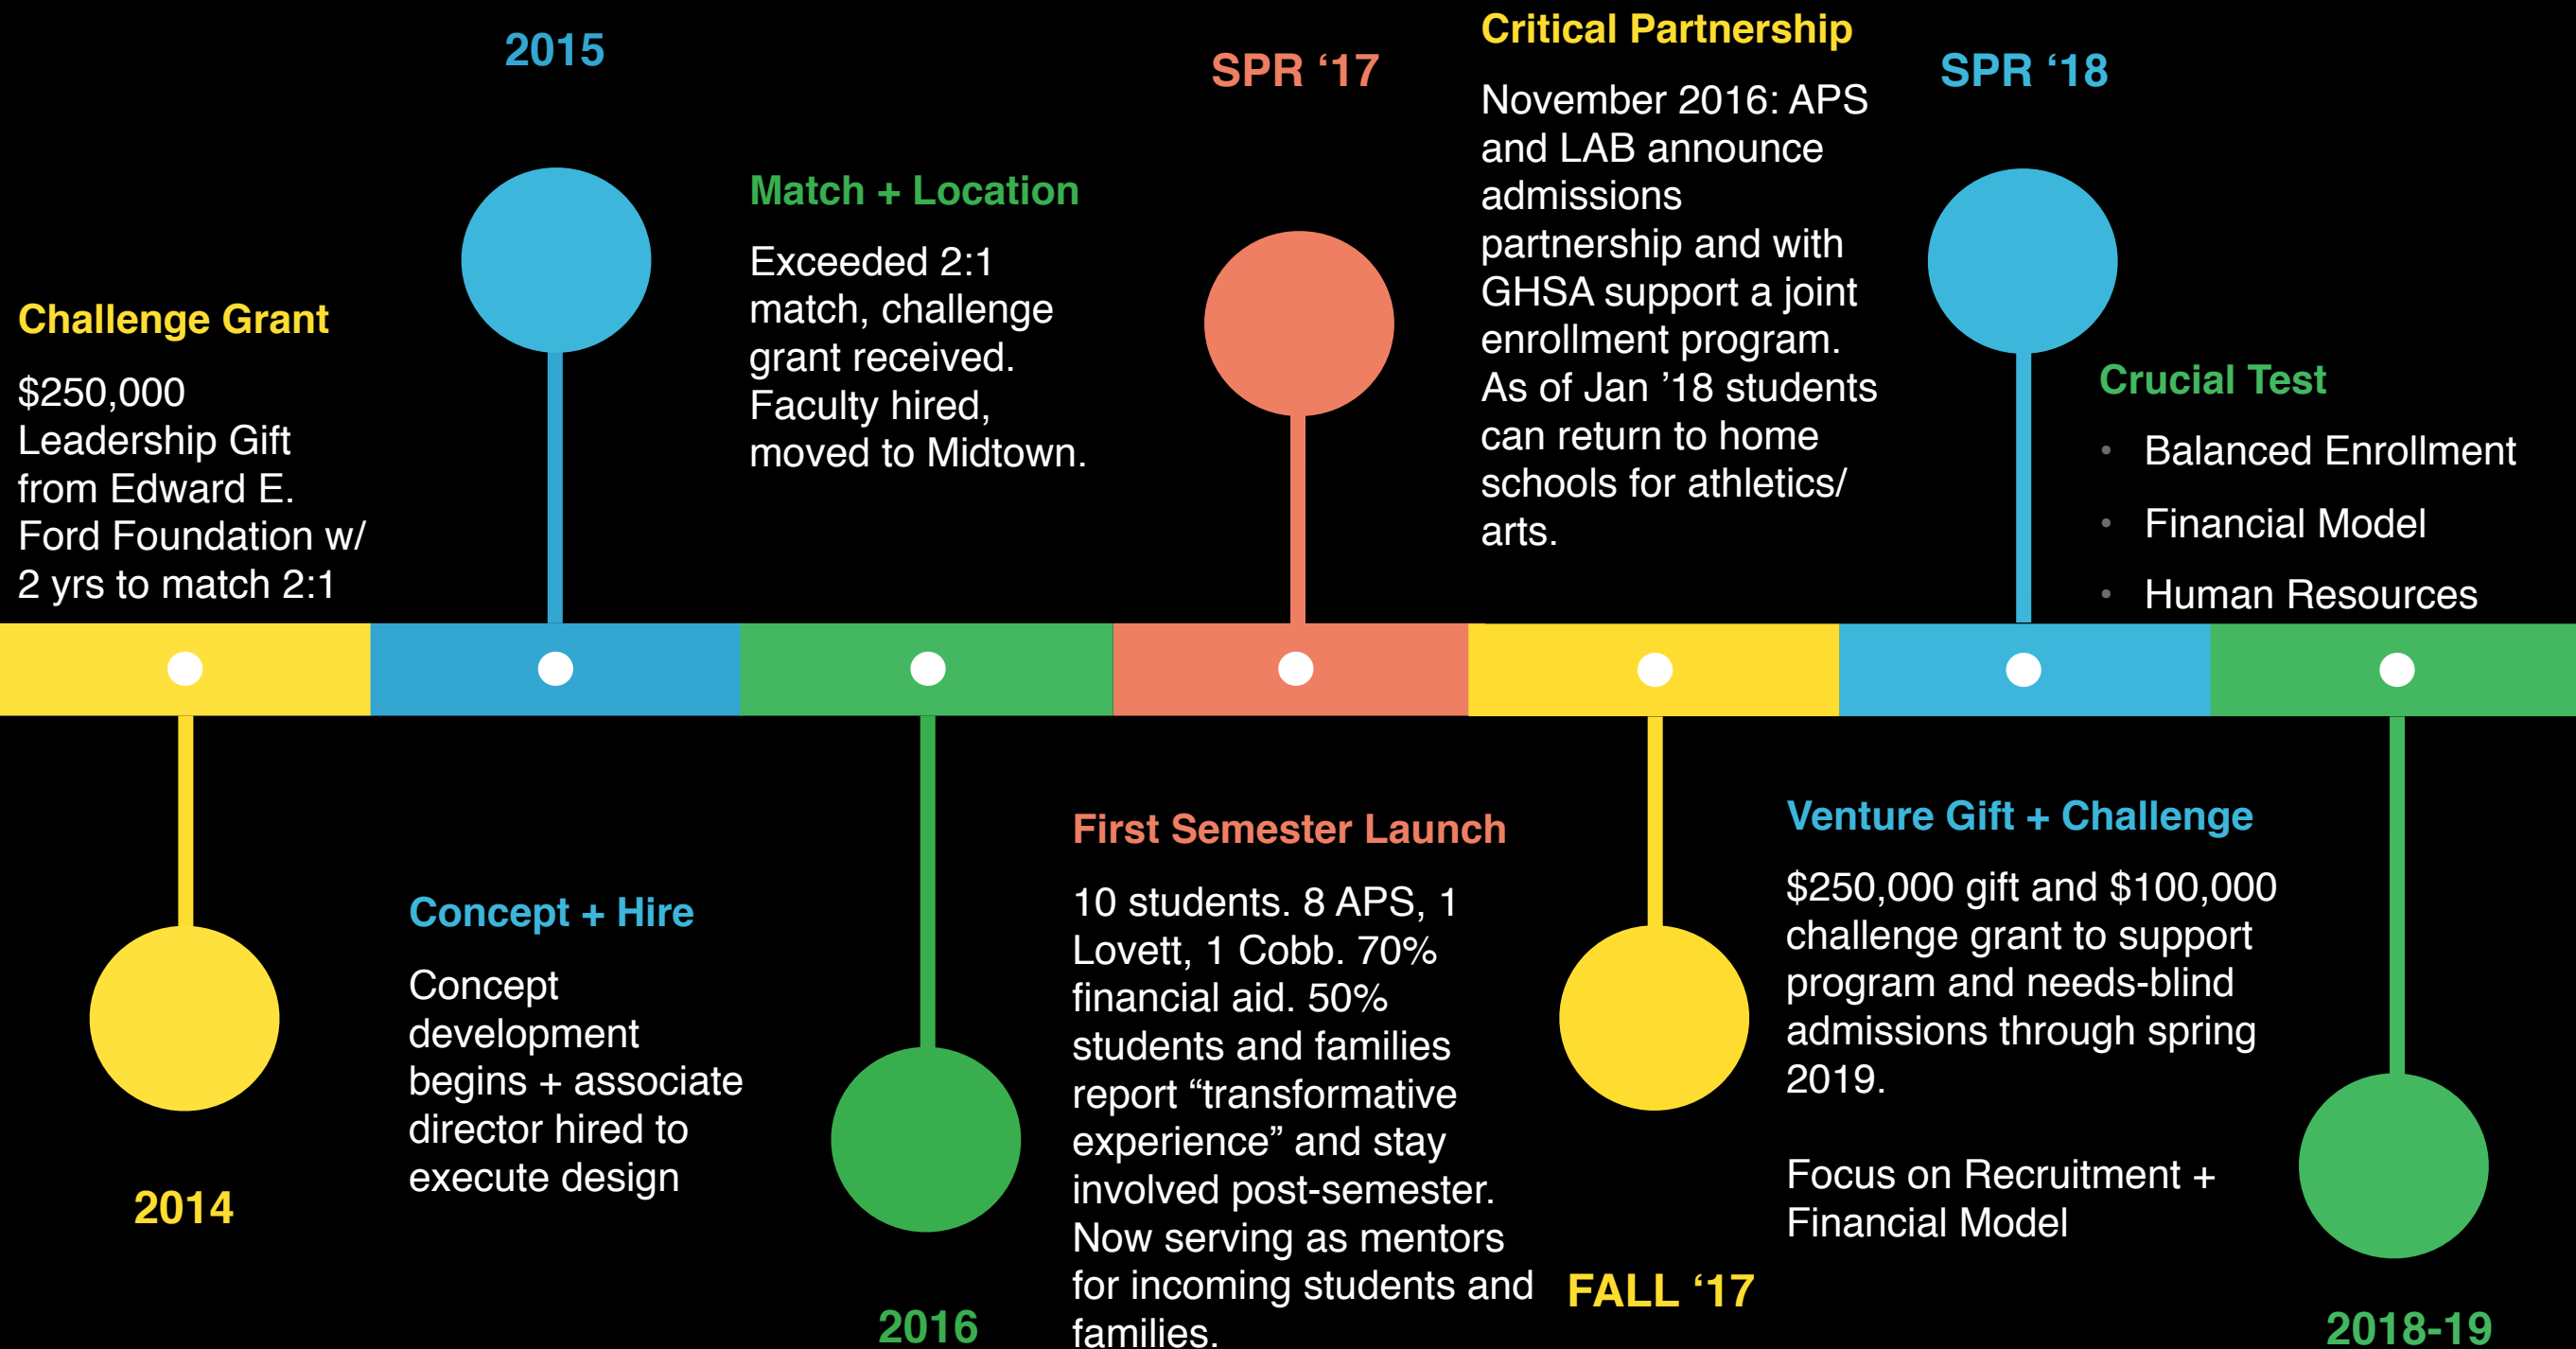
Challenge Grant

$250,000 Leadership Gift from Edward E. Ford Foundation w/ 2 yrs to match 2:1

2014

2015

Concept + Hire

Concept development begins + associate director hired to execute design

Match + Location

Exceeded 2:1 match, challenge grant received. Faculty hired, moved to Midtown.

2016

SPR '17

First Semester Launch

10 students. 8 APS, 1 Lovett, 1 Cobb. 70% financial aid. 50% students and families report "transformative experience" and stay involved post-semester. Now serving as mentors for incoming students and families.

Critical Partnership

November 2016: APS and LAB announce admissions partnership and with GHSA support a joint enrollment program. As of Jan '18 students can return to home schools for athletics/ arts.

FALL '17

SPR '18

Crucial Test

- Balanced Enrollment
- Financial Model
- Human Resources

Venture Gift + Challenge

$250,000 gift and $100,000 challenge grant to support program and needs-blind admissions through spring 2019.

Focus on Recruitment + Financial Model

2018-19